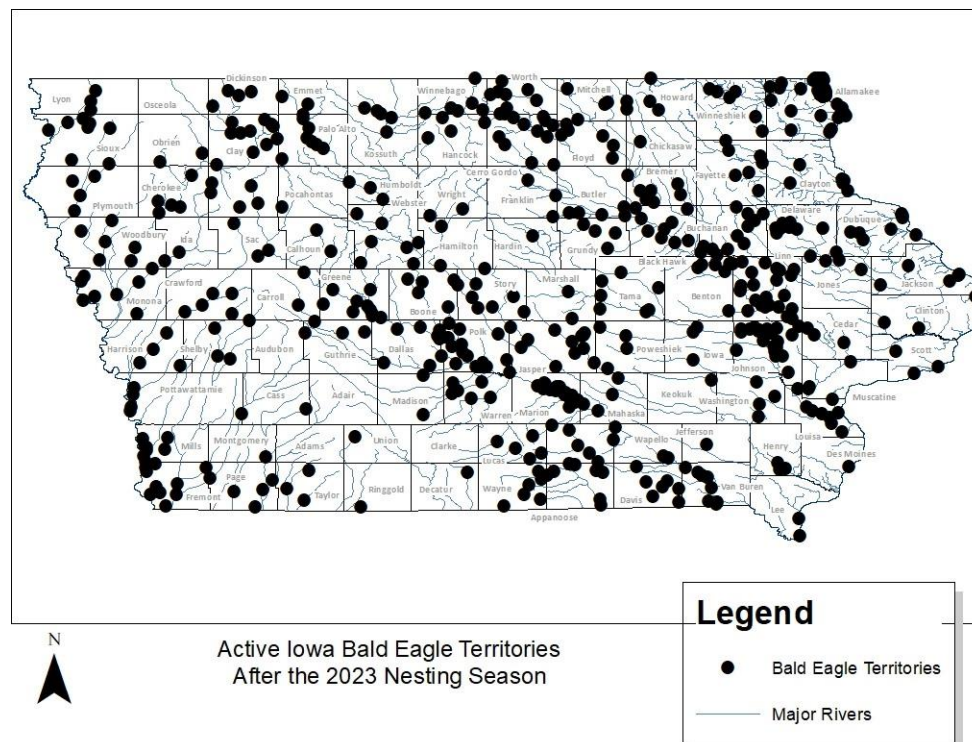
Lyon
Osceola
Dickinson
Emmet
Winnebago
Worth
Mitchell
Howard
Winneshiek
Allamakee
Sioux
Obrien
Clay
Palo Alto
Kossuth
Hancock
Cerro Gordo
Floyd
Chickasaw
Fayette
Clayton
Plymouth
Cherokee
Pocahontas
Humboldt
Wright
Franklin
Butler
Bremer
Webster
Delaware
Dubuque
Woodbury
Ida
Sac
Calhoun
Hamilton
Hardin
Grundy
Buchanan
Black Hawk
Linn
Jones
Jackson
Monona
Crawford
Carroll
Greene
Boone
Story
Marshall
Tama
Benton
Cedar
Clinton
Harrison
Shelby
Audubon
Guthrie
Dallas
Polk
Jasper
Poweshiek
Iowa
Johnson
Scott
Pottawattamie
Cass
Adair
Madison
Warren
Marion
Mahaska
Keokuk
Washington
Muscatine
Mills
Montgomery
Adams
Union
Clarke
Lucas
Monroe
Wapello
Jefferson
Henry
Louisa
Des Moines
Fremont
Page
Taylor
Ringgold
Decatur
Wayne
Appanoose
Davis
Van Buren
Lee

N

Active Iowa Bald Eagle Territories
After the 2023 Nesting Season

Legend
Bald Eagle Territories
Major Rivers